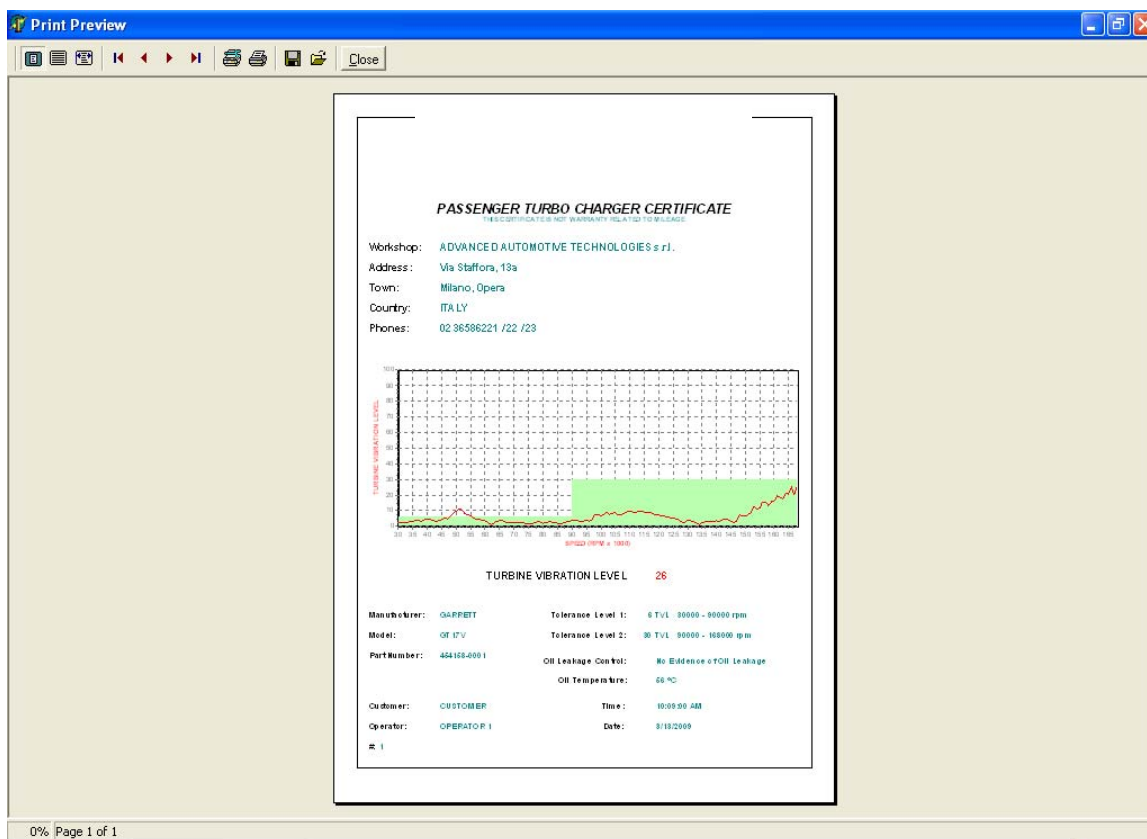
Print Preview

Close

PASSENGER TURBO CHARGER CERTIFICATE

THIS CERTIFICATE IS NOT WARRANTY RELATED TO MILEAGE

Workshop: ADVANCED AUTOMOTIVE TECHNOLOGIES s.r.l.

Address: Via Staffora, 13a

Town: Milano, Opera

Country: ITALY

Phones: 02 36586221 /22 /23

TURBINE VIBRATION LEVEL

100 90 80 70 60 50 40 30 20 10 0

30 35 40 45 50 55 60 65 70 75 80 85 90 95 100 105 110 115 120 125 130 135 140 145 150 155 160 165

SPEED (RPM x 1000)

TURBINE VIBRATION LEVEL 26

Manufacturer: GARRETT

Model: GT 17V

Part Number: 454158-0001

Tolerance Level 1: 6 TVL 30000 - 90000 rpm

Tolerance Level 2: 30 TVL 90000 - 168000 rpm

Oil Leakage Control: No Evidence of Oil Leakage

Oil Temperature: 56 °C

Customer: CUSTOMER

Operator: OPERATOR 1

Time: 10:00:00 AM

Date: 9/18/2000

# 1

0% Page 1 of 1